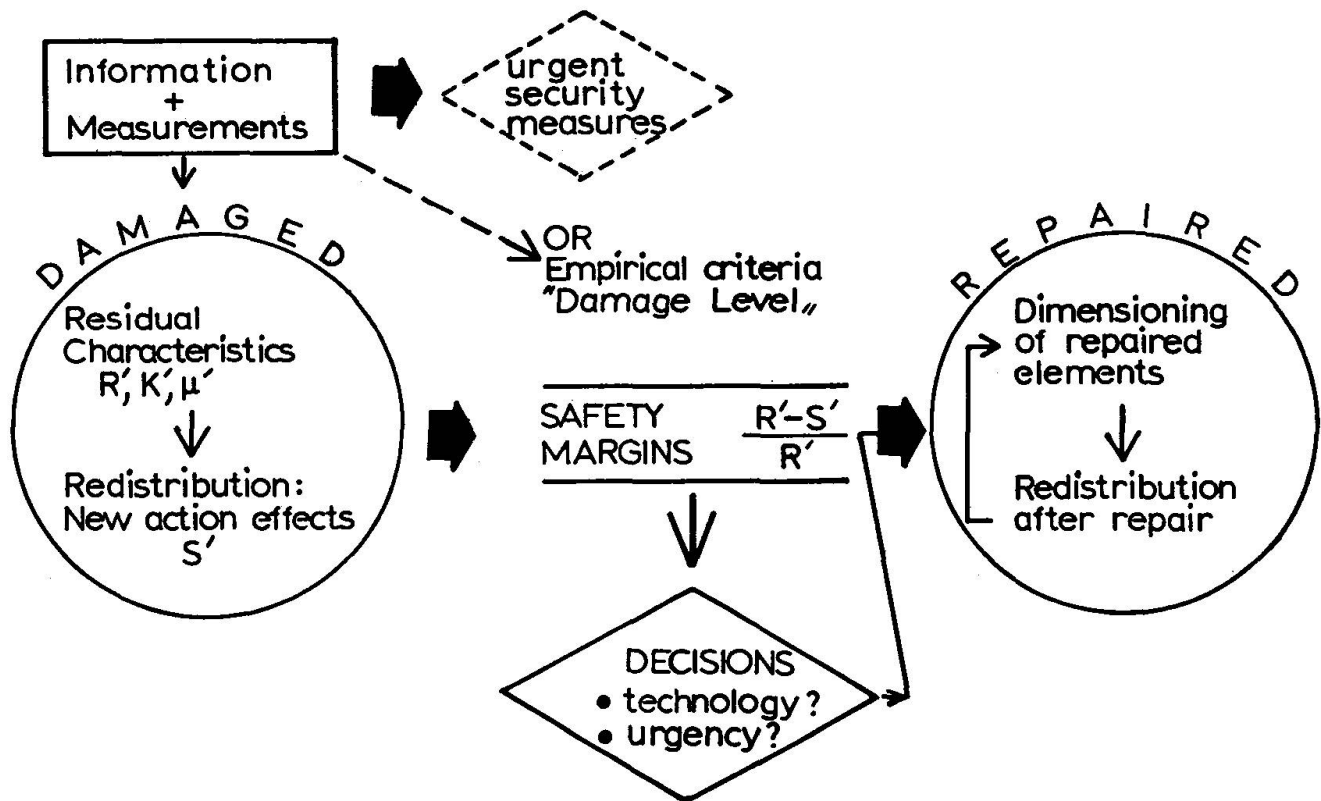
Information
+
Measurements

urgent security measures

DAMAGED

Residual Characteristics
$R', K', \mu'$

Redistribution:
New action effects
$S'$

OR
Empirical criteria
"Damage Level„

SAFETY MARGINS $\frac{R'-S'}{R'}$

DECISIONS
• technology?
• urgency?

REPAIRED

Dimensioning of repaired elements

Redistribution after repair